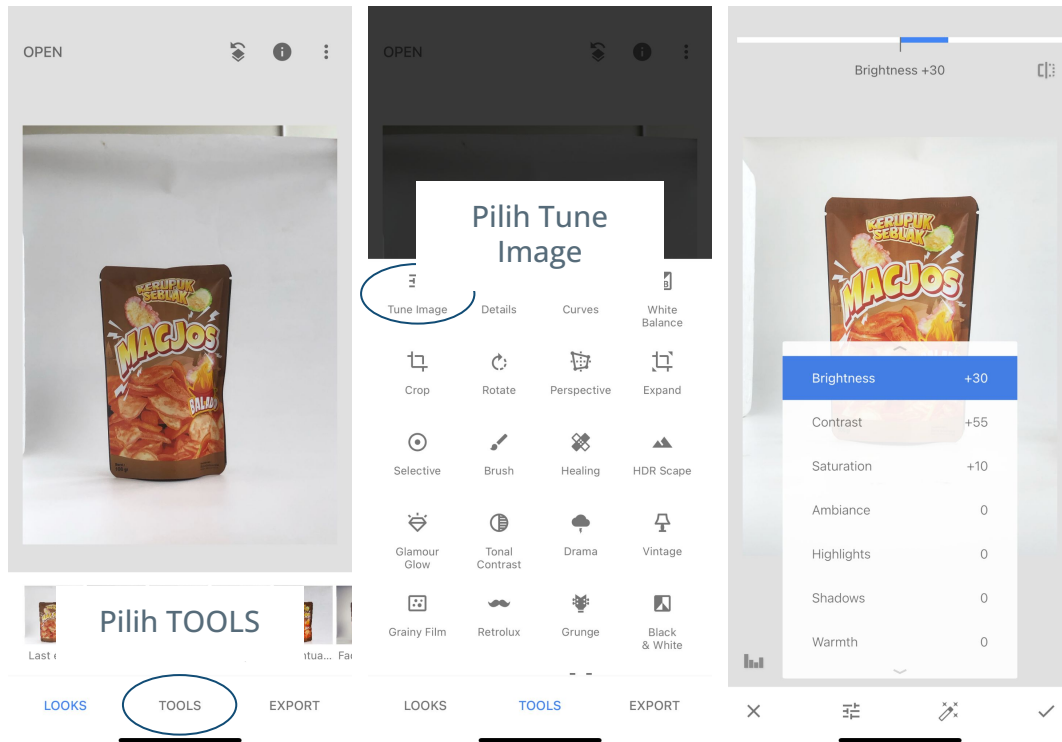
OPEN

KERUPUK SEBLAK
MACJOS
BALADO

Pilih TOOLS

Last e

ntua...

Fa

LOOKS TOOLS EXPORT

OPEN

Pilih Tune Image

Tune Image Details Curves White Balance

Crop Rotate Perspective Expand

Selective Brush Healing HDR Scape

Glamour Glow Tonal Contrast Drama Vintage

Grainy Film Retrolux Grunge Black & White

LOOKS TOOLS EXPORT

Brightness +30

KERUPUK SEBLAK
MACJOS

| | |
|---|---|
| Brightness | +30 |
| Contrast | +55 |
| Saturation | +10 |
| Ambiance | 0 |
| Highlights | 0 |
| Shadows | 0 |
| Warmth | 0 |